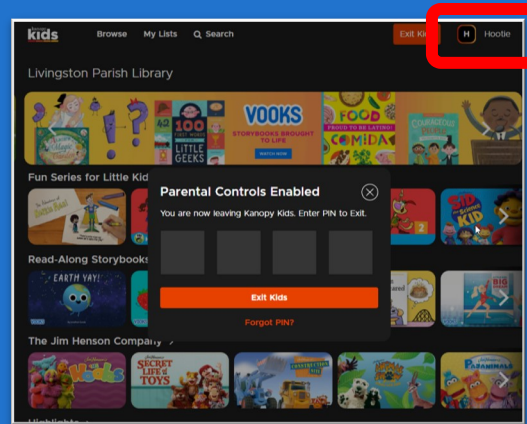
kids Browse My Lists Search Exit Kids H Hootie

Livingston Parish Library

100 FIRST WORDS LITTLE GEEKS

VOOKS STORYBOOKS BROUGHT TO LIFE WATCH NOW

FOOD PROUD TO BE LATINO COMIDA

Fun Series for Little Kid

Read-Along Storybooks

EARTH YAY!

The Jim Henson Company

SECRET LIFE of TOYS

Highlights

Parental Controls Enabled

You are now leaving Kanopy Kids. Enter PIN to Exit.

Exit Kids

Forgot PIN?